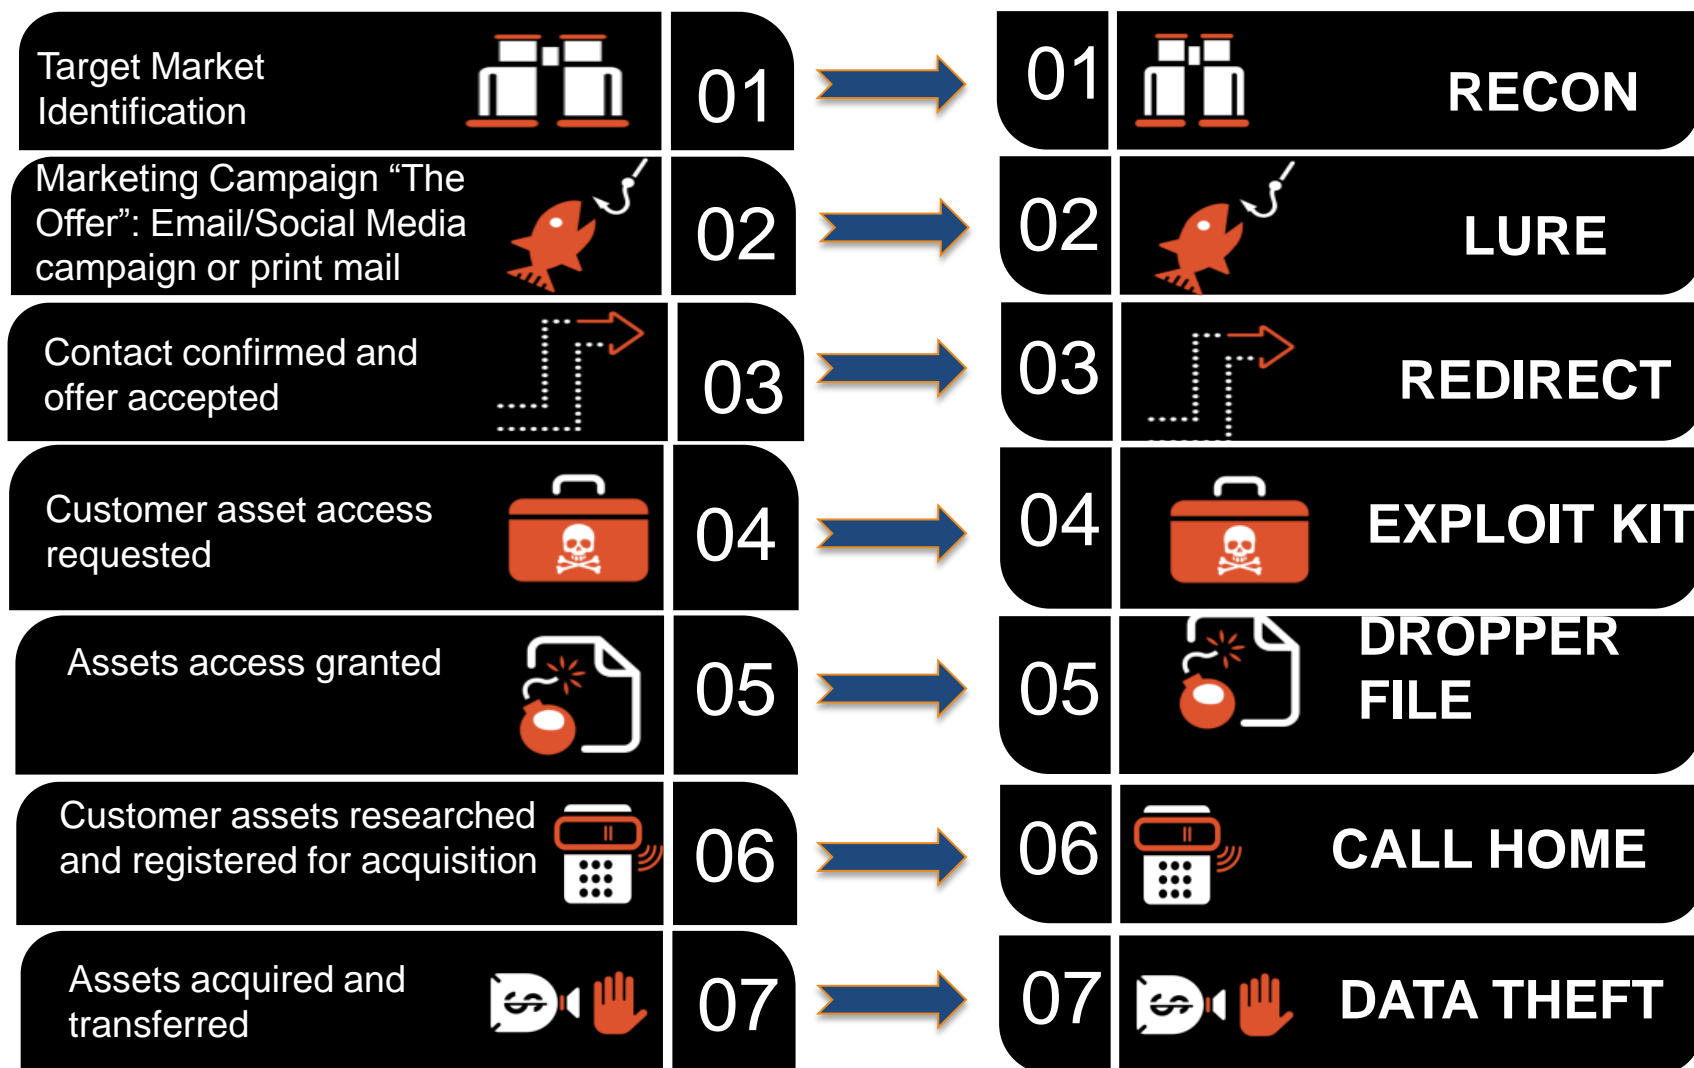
Target Market Identification

01

01

RECON

Marketing Campaign “The Offer”: Email/Social Media campaign or print mail

02

02

LURE

Contact confirmed and offer accepted

03

03

REDIRECT

Customer asset access requested

04

04

EXPLOIT KIT

Assets access granted

05

05

DROPPER FILE

Customer assets researched and registered for acquisition

06

06

CALL HOME

Assets acquired and transferred

07

07

DATA THEFT